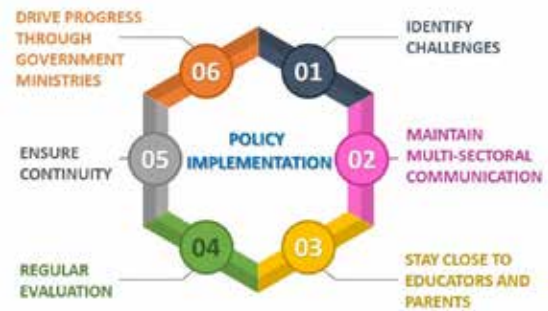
POLICY IMPLEMENTATION

01
IDENTIFY CHALLENGES

02
MAINTAIN MULTI-SECTORAL COMMUNICATION

03
STAY CLOSE TO EDUCATORS AND PARENTS

04
REGULAR EVALUATION

05
ENSURE CONTINUITY

06
DRIVE PROGRESS THROUGH GOVERNMENT MINISTRIES